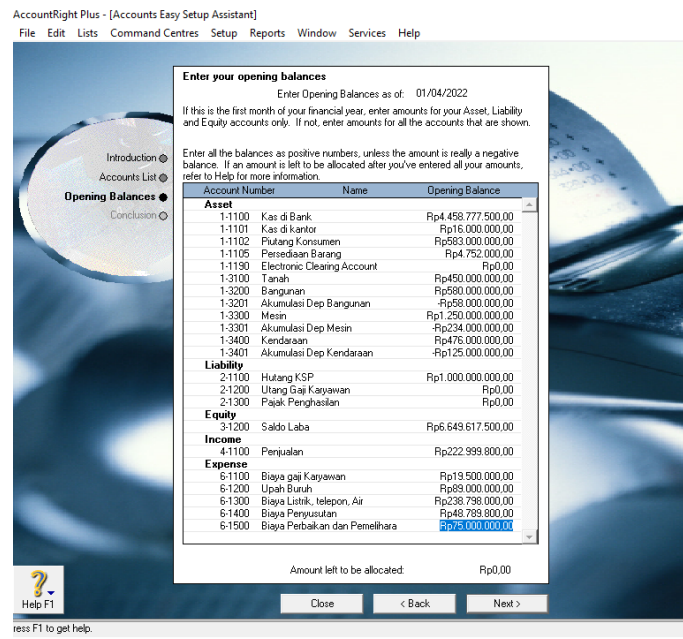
AccountRight Plus - [Accounts Easy Setup Assistant]

File Edit Lists Command Centres Setup Reports Window Services Help

Introduction
Accounts List
Opening Balances
Conclusion

Enter your opening balances

Enter Opening Balances as of: 01/04/2022

If this is the first month of your financial year, enter amounts for your Asset, Liability and Equity accounts only. If not, enter amounts for all the accounts that are shown.

Enter all the balances as positive numbers, unless the amount is really a negative balance. If an amount is left to be allocated after you've entered all your amounts, refer to Help for more information.

| Account Number | Name | Opening Balance |
|---|---|---|
| Asset | | |
| 1-1100 | Kas di Bank | Rp4.458.777.500,00 |
| 1-1101 | Kas di kantor | Rp16.000.000,00 |
| 1-1102 | Piutang Konsumen | Rp583.000.000,00 |
| 1-1105 | Persediaan Barang | Rp4.752.000,00 |
| 1-1190 | Electronic Clearing Account | Rp0,00 |
| 1-3100 | Tanah | Rp450.000.000,00 |
| 1-3200 | Bangunan | Rp580.000.000,00 |
| 1-3201 | Akumulasi Dep Bangunan | -Rp58.000.000,00 |
| 1-3300 | Mesin | Rp1.250.000.000,00 |
| 1-3301 | Akumulasi Dep Mesin | -Rp234.000.000,00 |
| 1-3400 | Kendaraan | Rp476.000.000,00 |
| 1-3401 | Akumulasi Dep Kendaraan | -Rp125.000.000,00 |
| Liability | | |
| 2-1100 | Hutang KSP | Rp1.000.000.000,00 |
| 2-1200 | Utang Gaji Karyawan | Rp0,00 |
| 2-1300 | Pajak Penghasilan | Rp0,00 |
| Equity | | |
| 3-1200 | Saldo Laba | Rp6.649.617.500,00 |
| Income | | |
| 4-1100 | Penjualan | Rp222.999.800,00 |
| Expense | | |
| 6-1100 | Biaya gaji Karyawan | Rp19.500.000,00 |
| 6-1200 | Upah Buruh | Rp89.000.000,00 |
| 6-1300 | Biaya Listrik, telepon, Air | Rp238.798.000,00 |
| 6-1400 | Biaya Penyusutan | Rp48.789.800,00 |
| 6-1500 | Biaya Perbaikan dan Pemelihara | Rp75.000.000,00 |

Amount left to be allocated: Rp0,00

Help F1

Close < Back Next >

ress F1 to get help.